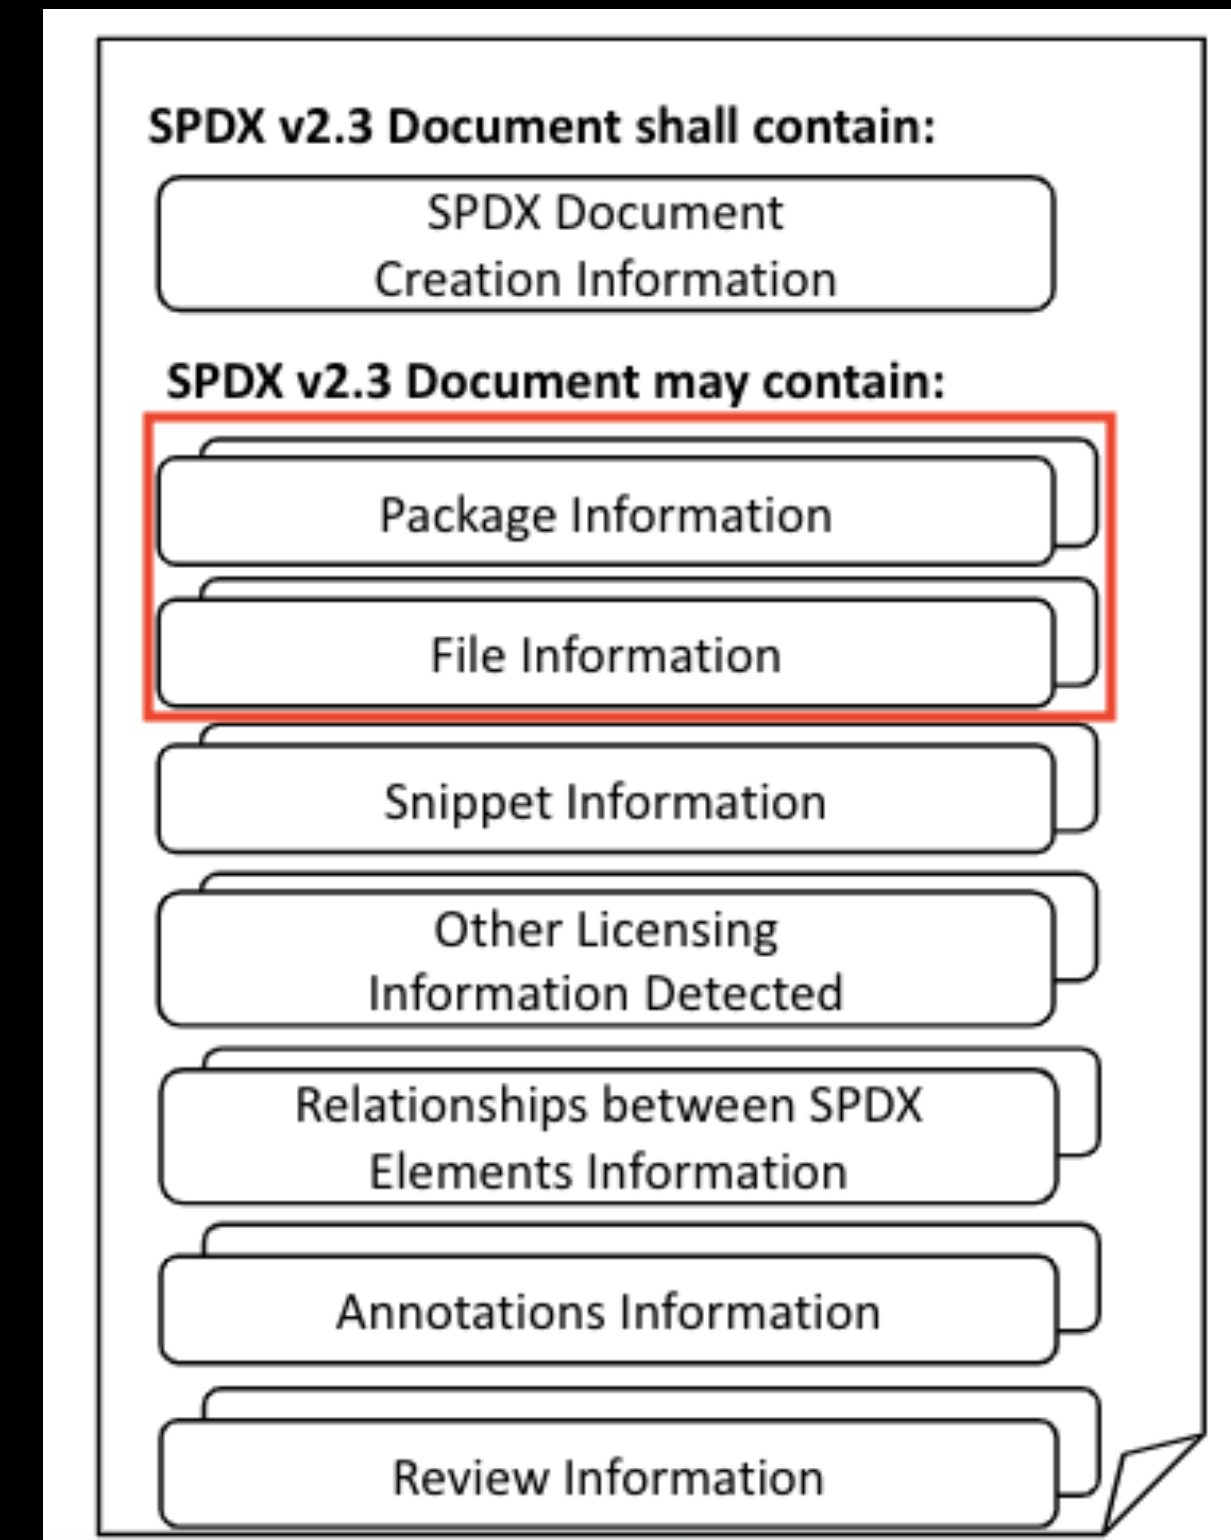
SPDX v2.3 Document shall contain:

SPDX Document Creation Information

SPDX v2.3 Document may contain:

Package Information

File Information

Snippet Information

Other Licensing Information Detected

Relationships between SPDX Elements Information

Annotations Information

Review Information